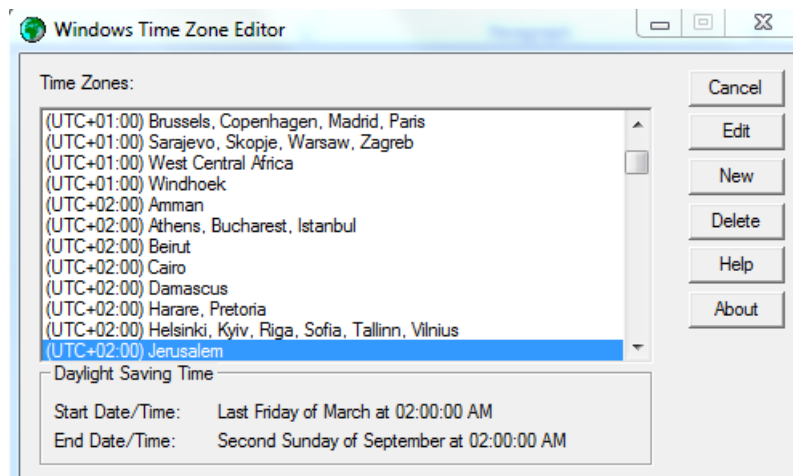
Windows Time Zone Editor

Time Zones:

(UTC+01:00) Brussels, Copenhagen, Madrid, Paris
(UTC+01:00) Sarajevo, Skopje, Warsaw, Zagreb
(UTC+01:00) West Central Africa
(UTC+01:00) Windhoek
(UTC+02:00) Amman
(UTC+02:00) Athens, Bucharest, Istanbul
(UTC+02:00) Beirut
(UTC+02:00) Cairo
(UTC+02:00) Damascus
(UTC+02:00) Harare, Pretoria
(UTC+02:00) Helsinki, Kyiv, Riga, Sofia, Tallinn, Vilnius
(UTC+02:00) Jerusalem

Cancel
Edit
New
Delete
Help
About

Daylight Saving Time

Start Date/Time: Last Friday of March at 02:00:00 AM
End Date/Time: Second Sunday of September at 02:00:00 AM